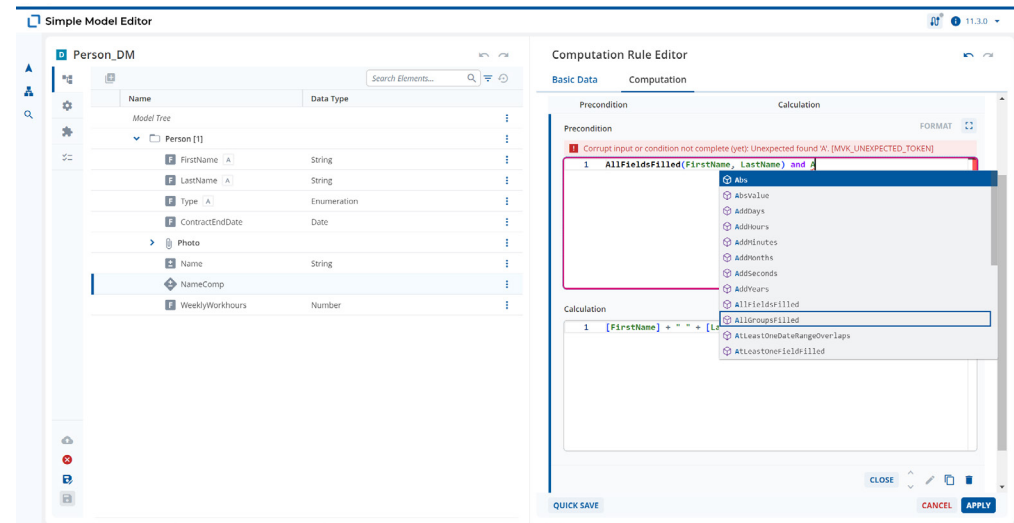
Simple Model Editor

11.3.0

D Person_DM

Search Elements...

| Name | Data Type |
|---|---|
| Model Tree | |
| Person [1] | |
| F FirstName A | String |
| F LastName A | String |
| F Type A | Enumeration |
| F ContractEndDate | Date |
| Photo | |
| Name | String |
| NameComp | |
| F WeeklyWorkhours | Number |

Computation Rule Editor

Basic Data Computation

Precondition Calculation

Precondition FORMAT

Corrupt input or condition not complete (yet): Unexpected found 'A'. [MVK_UNEXPECTED_TOKEN]

1 AllFieldsFilled(FirstName, LastName) and A

Abs
AbsValue
AddDays
AddHours
AddMinutes
AddMonths
AddSeconds
AddYears
AllFieldsFilled
AllGroupsFilled
AtLeastOneDateRangeOverlaps
AtLeastOneFieldFilled

Calculation

1 [FirstName] + " " + [La

CLOSE

QUICK SAVE

CANCEL APPLY